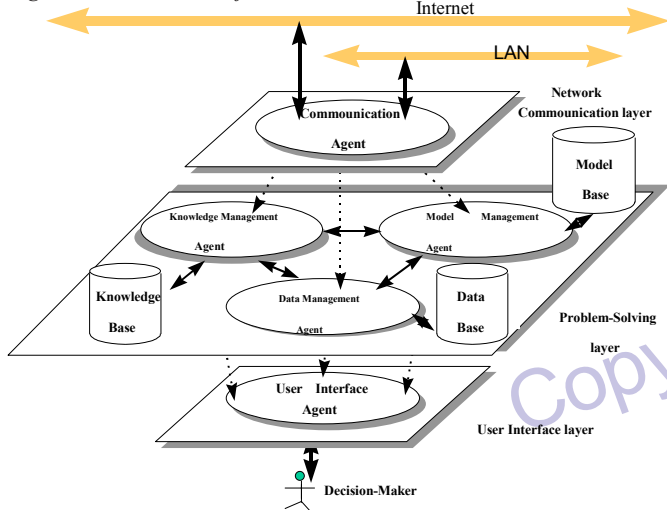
Internet

LAN

Network Commounication layer

Commounication Agent

Model Base

Knowledge Management Agent

Model Management Agent

Knowledge Base

Data Management Agent

Data Base

Problem-Solving layer

User Interface Agent

User Interface layer

Decision-Maker

Copy